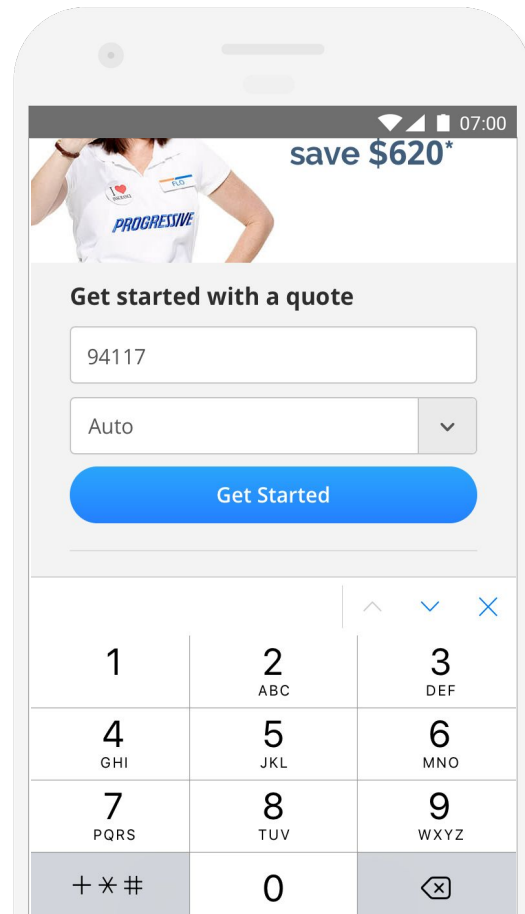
07:00

save $620*

I ♥ CUSTOMERS

FLO

PROGRESSIVE

Get started with a quote

94117

Auto

Get Started

| 1 | 2 ABC | 3 DEF |
|---|---|---|
| 4 GHI | 5 JKL | 6 MNO |
| 7 PQRS | 8 TUV | 9 WXYZ |
| + * # | 0 | |